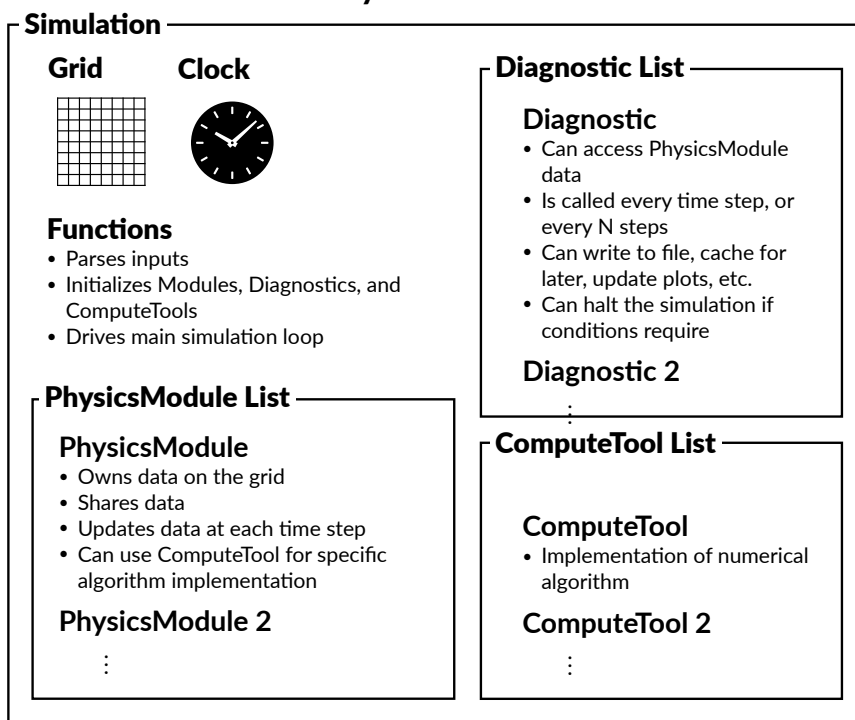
Simulation

Grid

Clock

Functions
• Parses inputs
• Initializes Modules, Diagnostics, and ComputeTools
• Drives main simulation loop

PhysicsModule List

PhysicsModule
• Owns data on the grid
• Shares data
• Updates data at each time step
• Can use ComputeTool for specific algorithm implementation

PhysicsModule 2

⋮

Diagnostic List

Diagnostic
• Can access PhysicsModule data
• Is called every time step, or every N steps
• Can write to file, cache for later, update plots, etc.
• Can halt the simulation if conditions require

Diagnostic 2

⋮

ComputeTool List

ComputeTool
• Implementation of numerical algorithm

ComputeTool 2

⋮